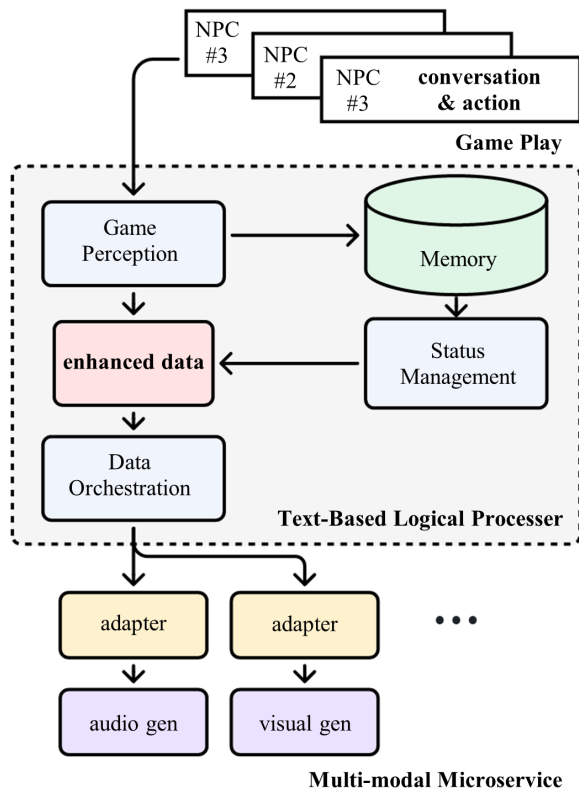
NPC #3

NPC #2

NPC #3

conversation & action

Game Play

Game Perception

Memory

enhanced data

Status Management

Data Orchestration

Text-Based Logical Processer

adapter

adapter

•••

audio gen

visual gen

Multi-modal Microservice